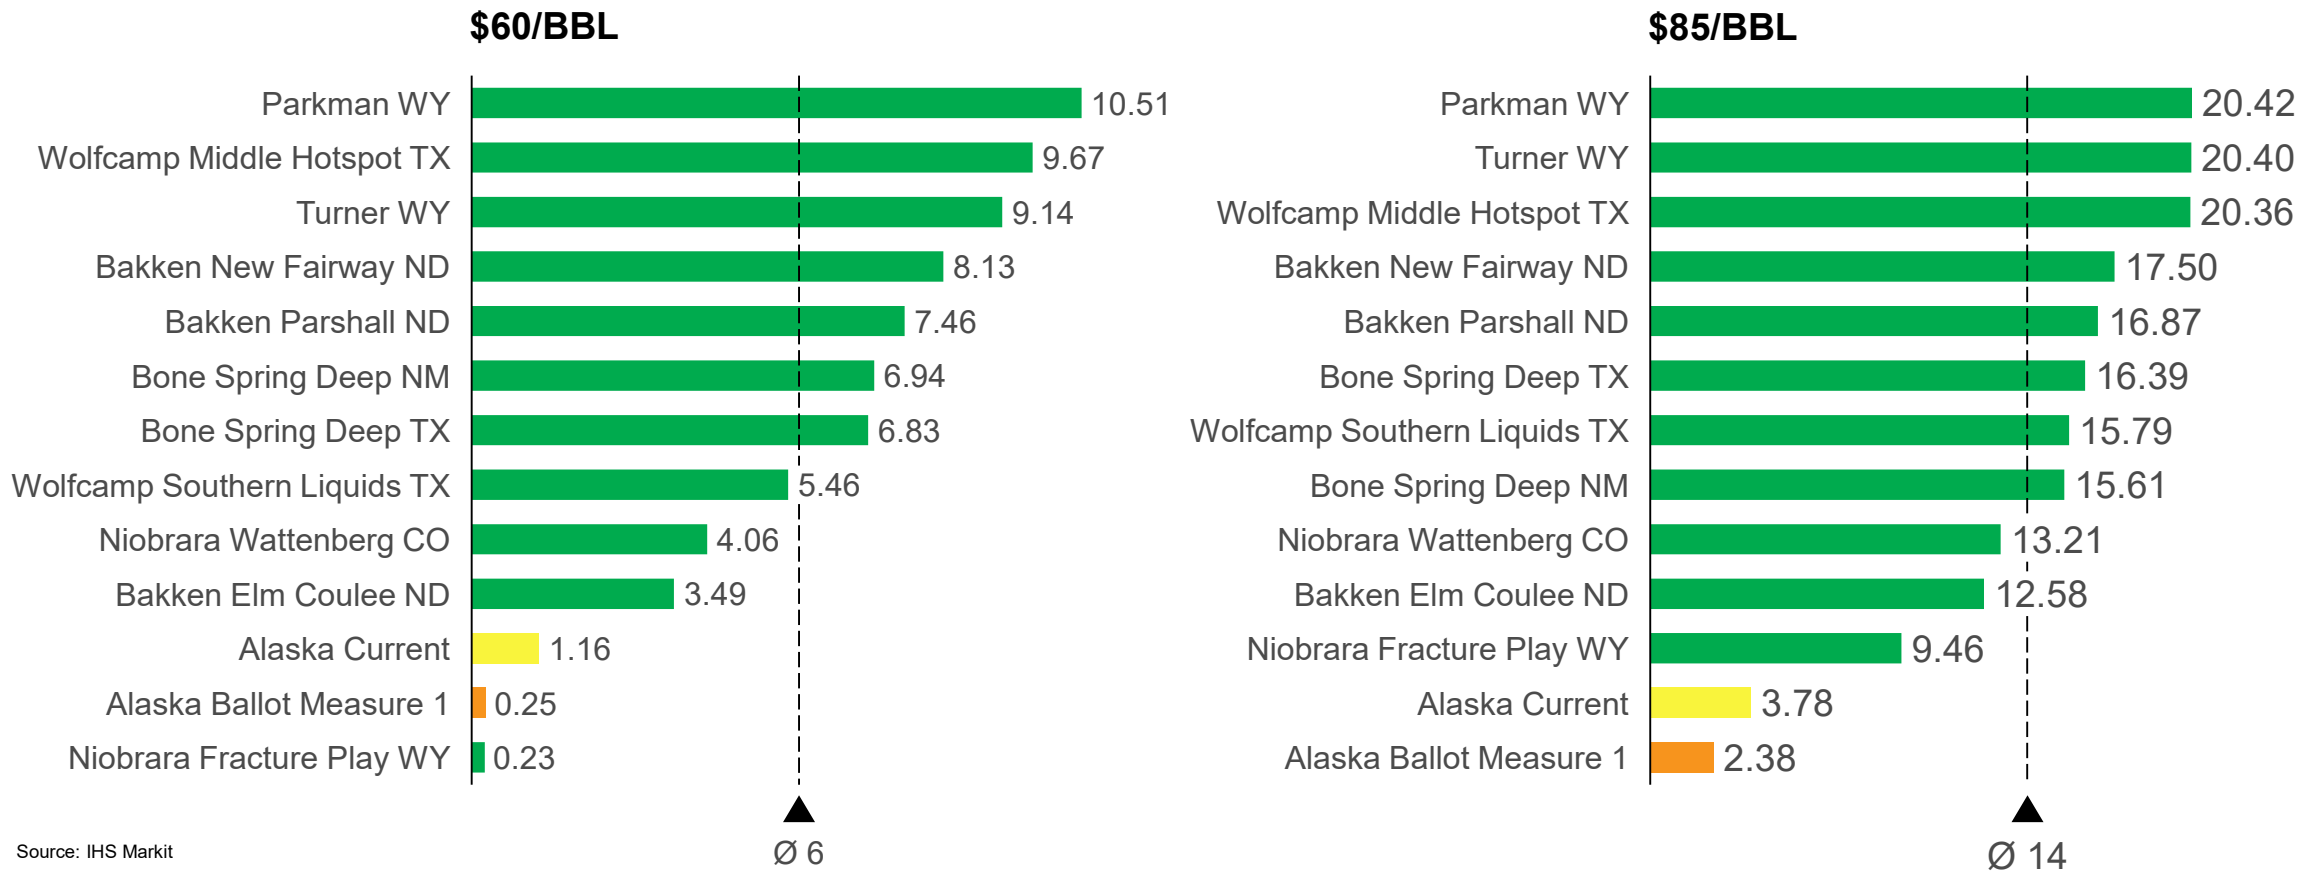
$60/BBL

Parkman WY 10.51
Wolfcamp Middle Hotspot TX 9.67
Turner WY 9.14
Bakken New Fairway ND 8.13
Bakken Parshall ND 7.46
Bone Spring Deep NM 6.94
Bone Spring Deep TX 6.83
Wolfcamp Southern Liquids TX 5.46
Niobrara Wattenberg CO 4.06
Bakken Elm Coulee ND 3.49
Alaska Current 1.16
Alaska Ballot Measure 1 0.25
Niobrara Fracture Play WY 0.23

Ø 6

$85/BBL

Parkman WY 20.42
Turner WY 20.40
Wolfcamp Middle Hotspot TX 20.36
Bakken New Fairway ND 17.50
Bakken Parshall ND 16.87
Bone Spring Deep TX 16.39
Wolfcamp Southern Liquids TX 15.79
Bone Spring Deep NM 15.61
Niobrara Wattenberg CO 13.21
Bakken Elm Coulee ND 12.58
Niobrara Fracture Play WY 9.46
Alaska Current 3.78
Alaska Ballot Measure 1 2.38

Ø 14

Source: IHS Markit